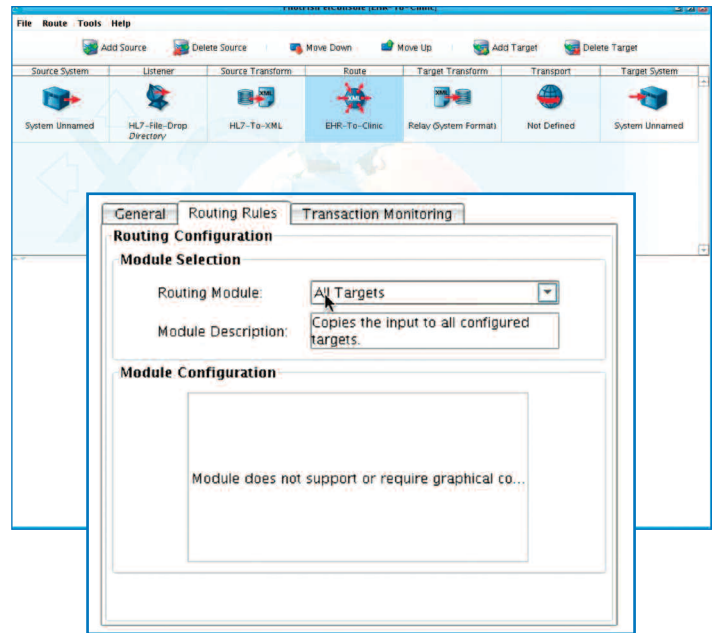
File Route Tools Help

Add Source | Delete Source | Move Down | Move Up | Add Target | Delete Target

| Source System | Listener | Source Transform | Route | Target Transform | Transport | Target System |
|---|---|---|---|---|---|---|
| System Unnamed | HL7-File-Drop Directory | HL7-To-XML | EHR-To-Clinic | Relay (System Format) | Not Defined | System Unnamed |

General | Routing Rules | Transaction Monitoring

Routing Configuration

Module Selection

Routing Module: All Targets

Module Description: Copies the input to all configured targets.

Module Configuration

Module does not support or require graphical co...